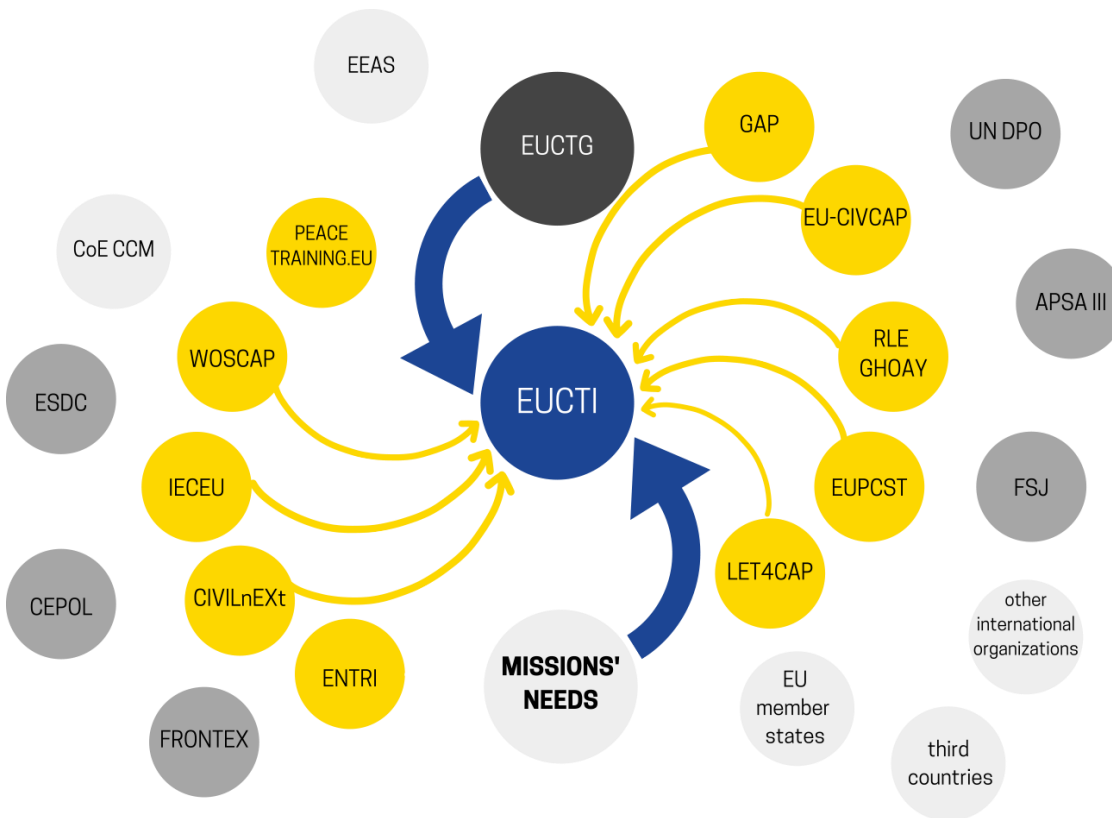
EEAS

EUCTG

GAP

UN DPO

CoE CCM

PEACE TRAINING.EU

EU-CIVCAP

APSA III

WOSCAP

RLE GHOAY

ESDC

EUCTI

IECEU

EUPCST

FSJ

CIVILnEXt

LET4CAP

CEPOL

other international organizations

ENTRI

MISSIONS' NEEDS

EU member states

FRONTEX

third countries